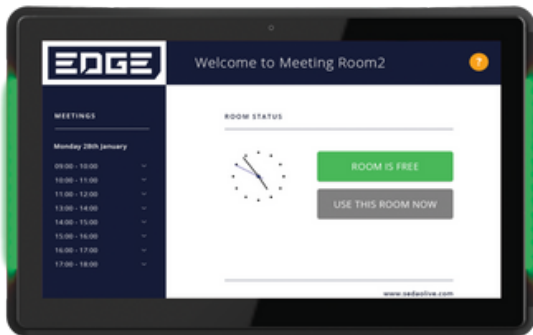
EDGE

Welcome to Meeting Room2

?

MEETINGS

Monday 28th January

09:00 - 10:00

10:00 - 11:00

11:00 - 12:00

13:00 - 14:00

14:00 - 15:00

15:00 - 16:00

16:00 - 17:00

17:00 - 18:00

ROOM STATUS

ROOM IS FREE

USE THIS ROOM NOW

www.sedaolive.com